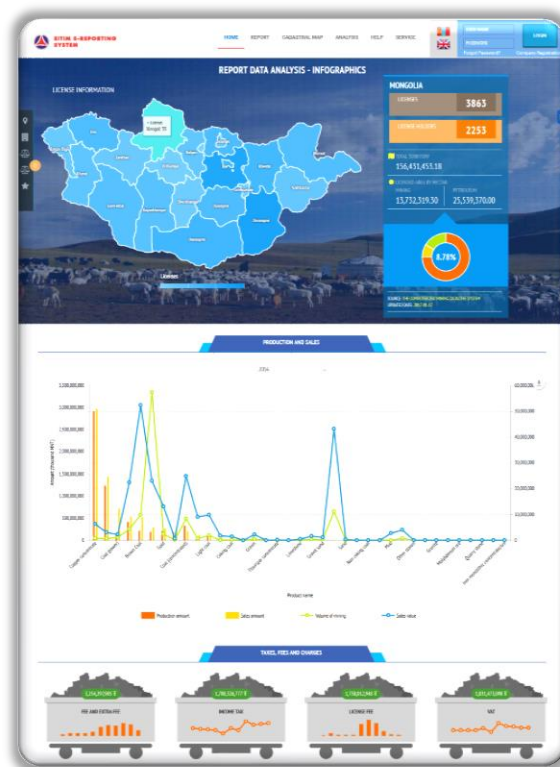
EITI E-REPORTING SYSTEM

HOME REPORT CADASTRAL MAP ANALYSIS HELP SERVICE

LOGIN

Forgot Password? Company Registration

REPORT DATA ANALYSIS - INFOGRAPHICS

LICENSE INFORMATION

MONGOLIA

LICENSES 3863

LICENSE HOLDERS 2253

TOTAL TERRITORY 156,431,455.18

LICENSED AREA IN HECTAR

MINING 13,752,319.30 PETROLEUM 25,539,370.00

8.78%

License

PRODUCTION AND SALES

2,500,000,000
2,000,000,000
1,500,000,000
1,000,000,000
500,000,000
0

60,000,000
50,000,000
40,000,000
30,000,000
20,000,000
10,000,000
0

Product name

Production amount Sales amount Volume of mining Sales value

TAXES, FEES AND CHARGES

FEE AND EXTRA FEE

INCOME TAX

LICENSE FEE

VAT